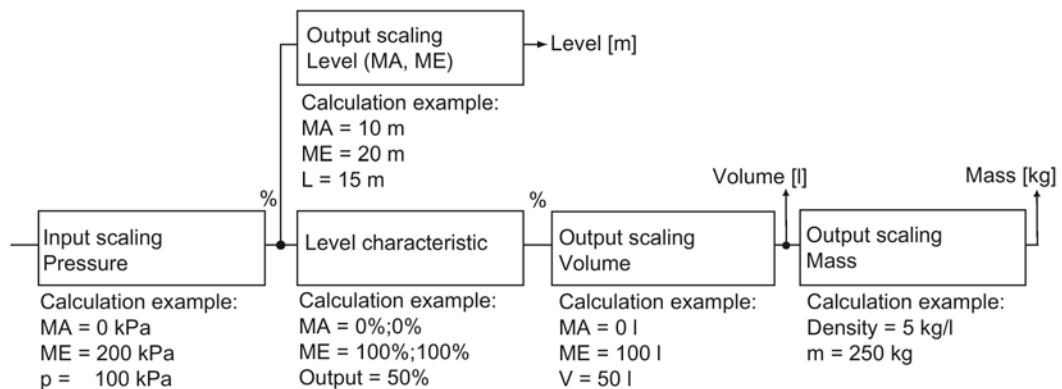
Output scaling
Level (MA, ME)

Level [m]

Calculation example:
MA = 10 m
ME = 20 m
L = 15 m

%

%

Volume [l]

Mass [kg]

Input scaling
Pressure

Calculation example:
MA = 0 kPa
ME = 200 kPa
p = 100 kPa

Level characteristic

Calculation example:
MA = 0%;0%
ME = 100%;100%
Output = 50%

Output scaling
Volume

Calculation example:
MA = 0 l
ME = 100 l
V = 50 l

Output scaling
Mass

Calculation example:
Density = 5 kg/l
m = 250 kg